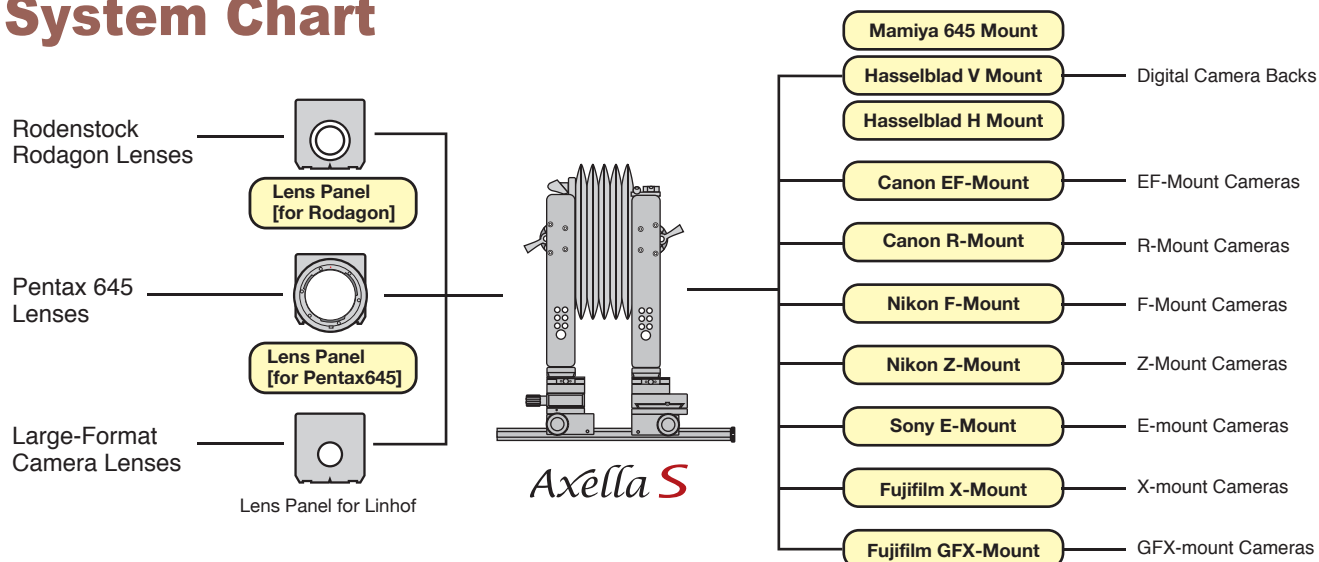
System Chart

Rodenstock Rodagon Lenses

Lens Panel [for Rodagon]

Pentax 645 Lenses

Lens Panel [for Pentax645]

Large-Format Camera Lenses

Lens Panel for Linhof

Axella S

Mamiya 645 Mount

Hasselblad V Mount

Digital Camera Backs

Hasselblad H Mount

Canon EF-Mount

EF-Mount Cameras

Canon R-Mount

R-Mount Cameras

Nikon F-Mount

F-Mount Cameras

Nikon Z-Mount

Z-Mount Cameras

Sony E-Mount

E-mount Cameras

Fujifilm X-Mount

X-mount Cameras

Fujifilm GFX-Mount

GFX-mount Cameras